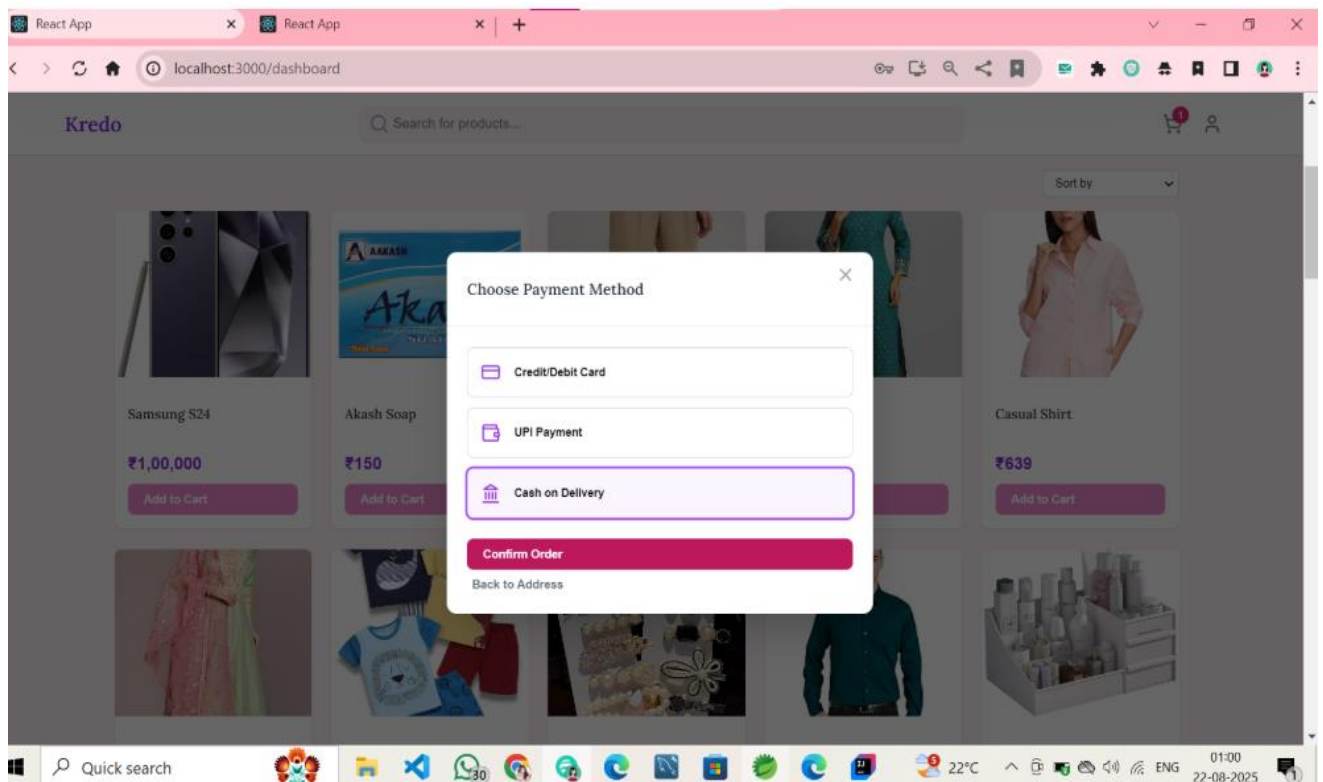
React App
React App
localhost:3000/dashboard

Kredo
Search for products...
1

Sort by

AAKASH
Aka

Samsung S24
₹1,00,000
Add to Cart

Akash Soap
₹150
Add to Cart

Add to Cart

Casual Shirt
₹639
Add to Cart

Choose Payment Method

Credit/Debit Card
UPI Payment
Cash on Delivery
Confirm Order
Back to Address

Quick search
30
22°C
ENG
01:00
22-08-2025